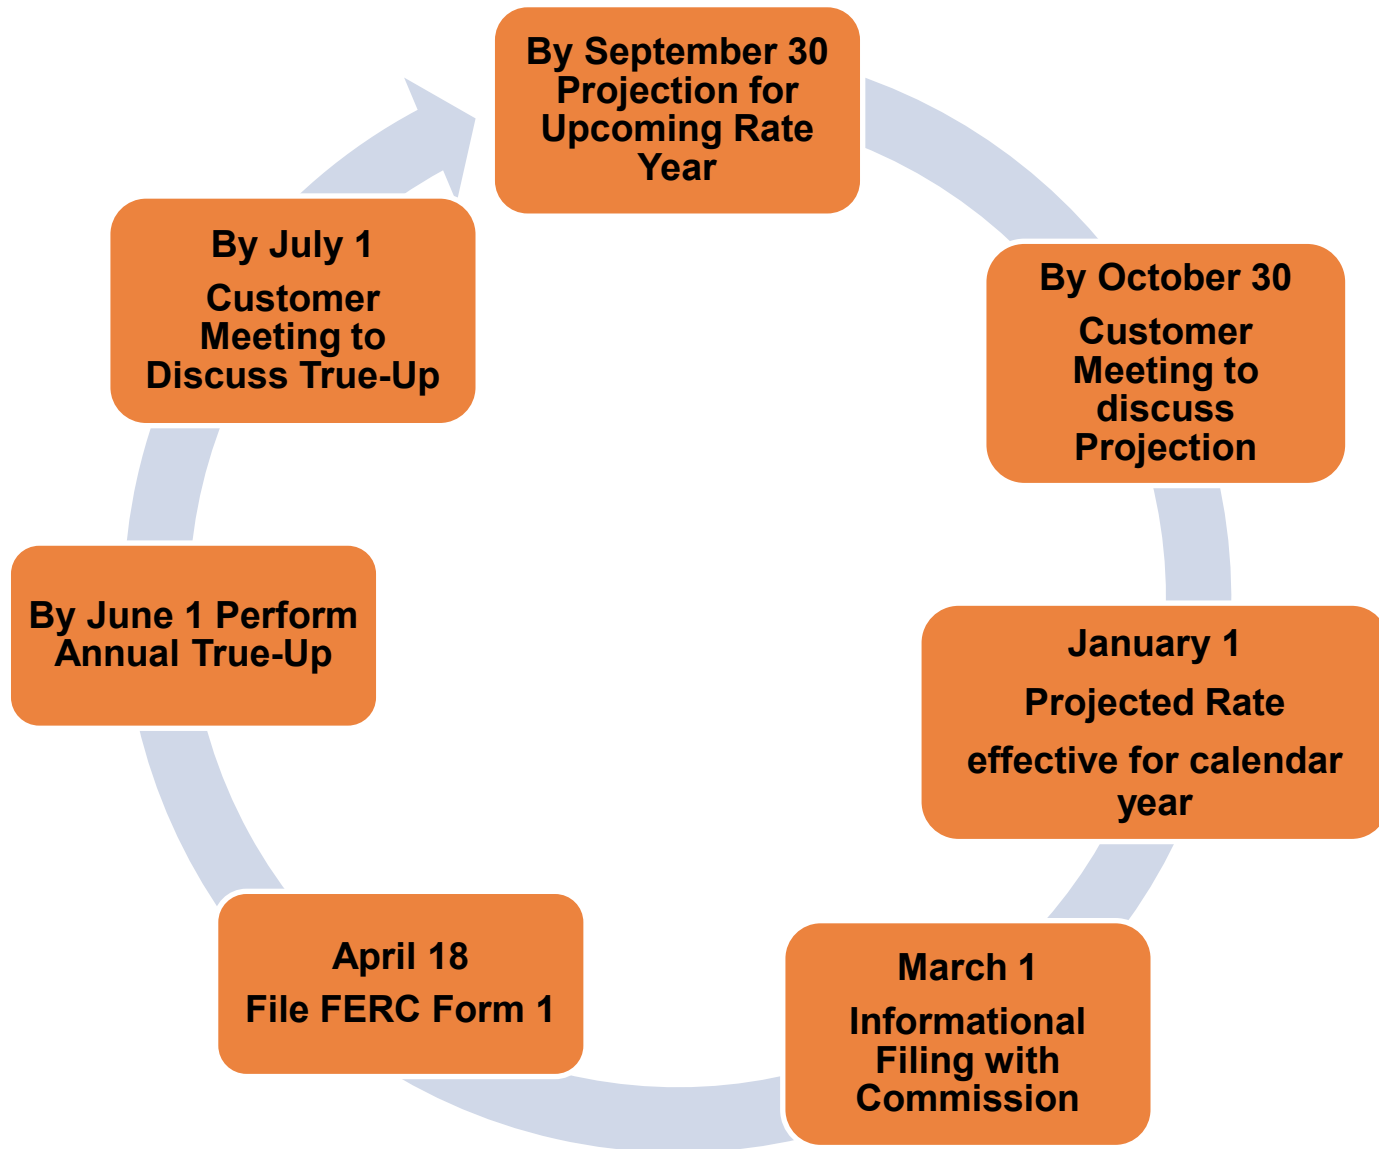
By September 30 Projection for Upcoming Rate Year

By October 30

Customer Meeting to discuss Projection

January 1

Projected Rate

effective for calendar year

March 1

Informational Filing with Commission

April 18

File FERC Form 1

By June 1 Perform Annual True-Up

By July 1

Customer Meeting to Discuss True-Up